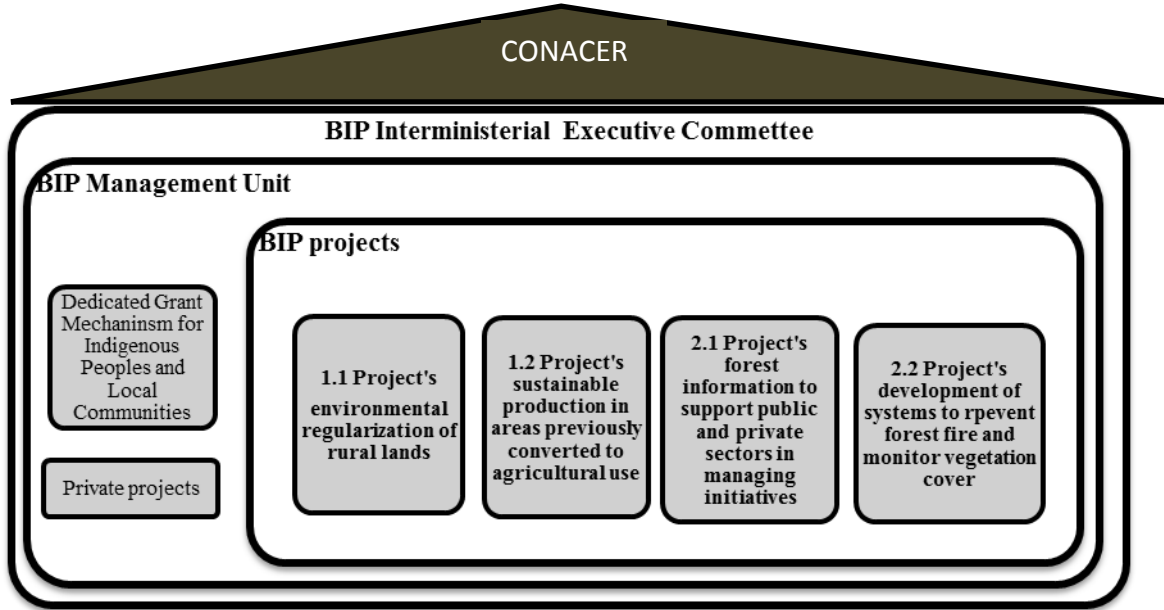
CONACER

BIP Interministerial Executive Commettee

BIP Management Unit

BIP projects

Dedicated Grant Mechaninsm for Indigenous Peoples and Local Communities

Private projects

1.1 Project's environmental regularization of rural lands

1.2 Project's sustainable production in areas previously converted to agricultural use

2.1 Project's forest information to support public and private sectors in managing initiatives

2.2 Project's development of systems to rpevent forest fire and monitor vegetation cover